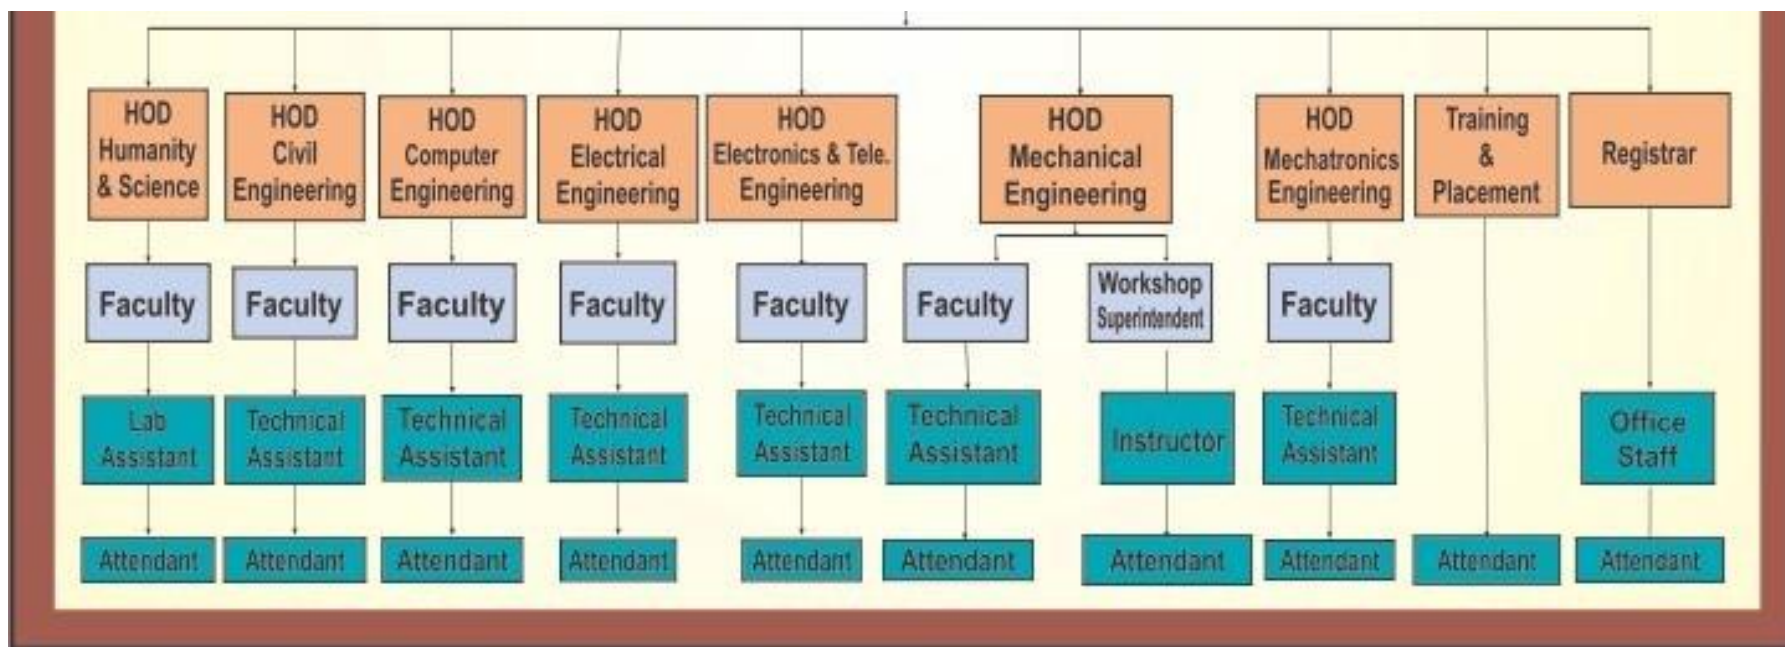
HOD Humanity & Science
HOD Civil Engineering
HOD Computer Engineering
HOD Electrical Engineering
HOD Electronics & Tele. Engineering
HOD Mechanical Engineering
HOD Mechatronics Engineering
Training & Placement
Registrar

Faculty
Faculty
Faculty
Faculty
Faculty
Faculty
Workshop Superintendent
Faculty

Lab Assistant
Technical Assistant
Technical Assistant
Technical Assistant
Technical Assistant
Technical Assistant
Instructor
Technical Assistant
Office Staff

Attendant
Attendant
Attendant
Attendant
Attendant
Attendant
Attendant
Attendant
Attendant
Attendant